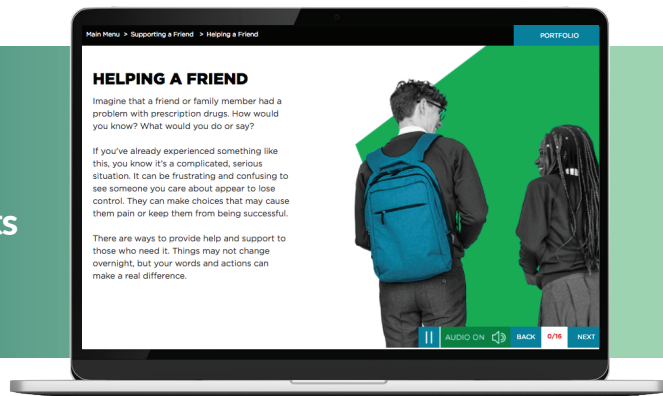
TS

Main Menu > Supporting a Friend > Helping a Friend

PORTFOLIO

HELPING A FRIEND

Imagine that a friend or family member had a problem with prescription drugs. How would you know? What would you do or say?

If you've already experienced something like this, you know it's a complicated, serious situation. It can be frustrating and confusing to see someone you care about appear to lose control. They can make choices that may cause them pain or keep them from being successful.

There are ways to provide help and support to those who need it. Things may not change overnight, but your words and actions can make a real difference.

AUDIO ON BACK 0/16 NEXT